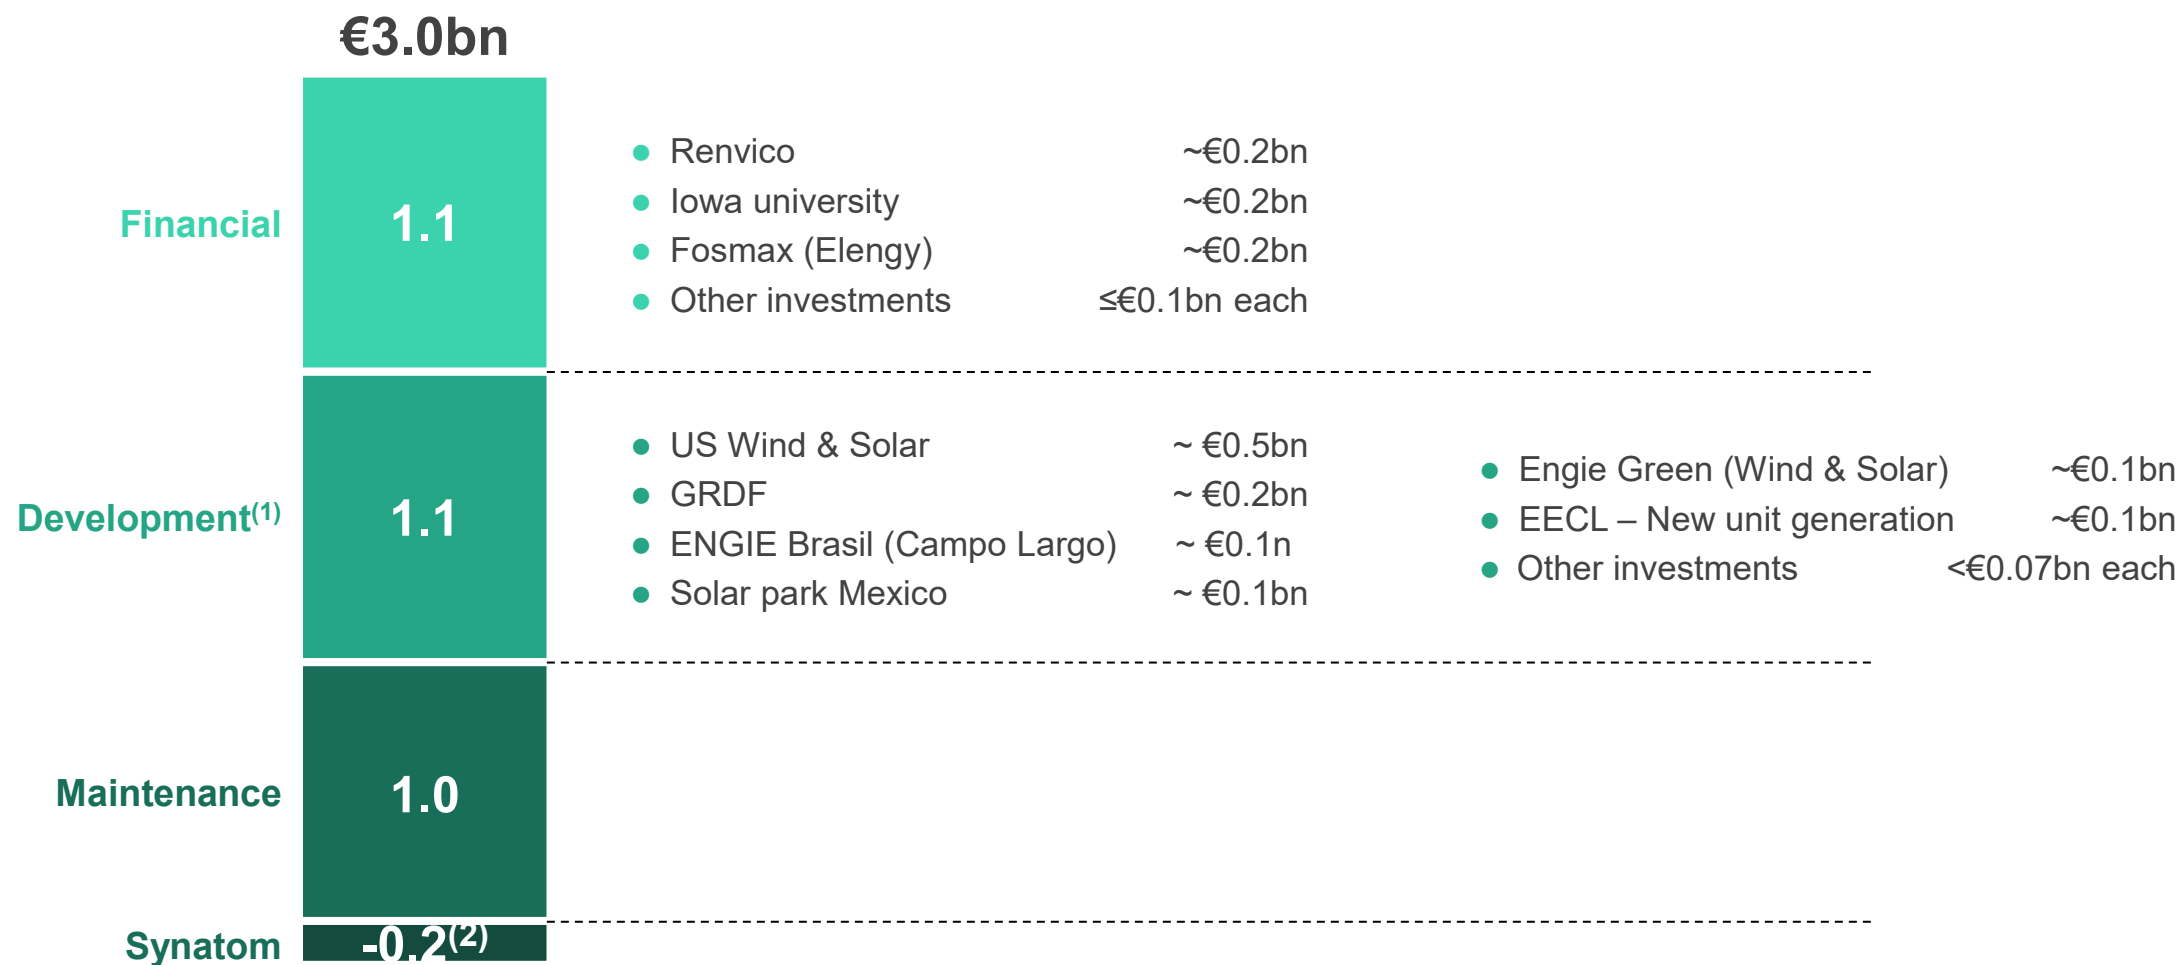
€3.0bn

Financial 1.1

- Renvico ~€0.2bn
- Iowa university ~€0.2bn
- Fosmax (Elengy) ~€0.2bn
- Other investments ≤€0.1bn each

Development$^{(1)}$ 1.1

- US Wind & Solar ~ €0.5bn
- GRDF ~ €0.2bn
- ENGIE Brasil (Campo Largo) ~ €0.1n
- Solar park Mexico ~ €0.1bn

- Engie Green (Wind & Solar) ~€0.1bn
- EECL – New unit generation ~€0.1bn
- Other investments <€0.07bn each

Maintenance 1.0

Synatom -0.2$^{(2)}$